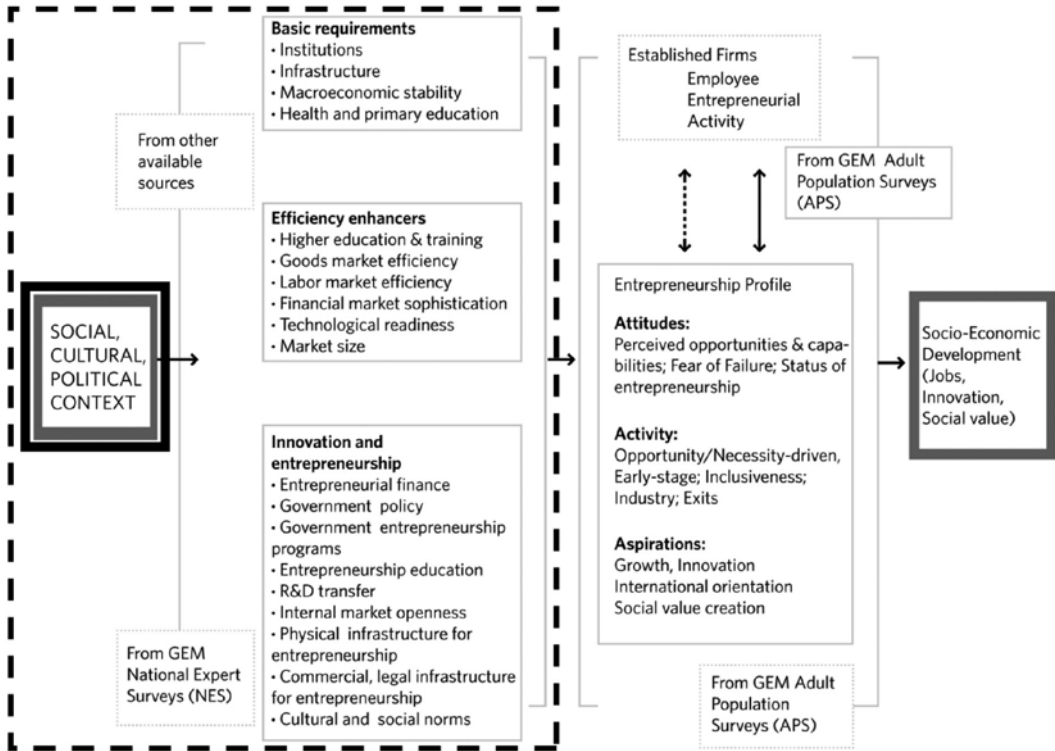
SOCIAL, CULTURAL, POLITICAL CONTEXT

From other available sources

Basic requirements
• Institutions
• Infrastructure
• Macroeconomic stability
• Health and primary education

Efficiency enhancers
• Higher education & training
• Goods market efficiency
• Labor market efficiency
• Financial market sophistication
• Technological readiness
• Market size

Innovation and entrepreneurship
• Entrepreneurial finance
• Government policy
• Government entrepreneurship programs
• Entrepreneurship education
• R&D transfer
• Internal market openness
• Physical infrastructure for entrepreneurship
• Commercial, legal infrastructure for entrepreneurship
• Cultural and social norms

From GEM National Expert Surveys (NES)

Established Firms
Employee Entrepreneurial Activity

From GEM Adult Population Surveys (APS)

Entrepreneurship Profile

Attitudes:
Perceived opportunities & capabilities; Fear of Failure; Status of entrepreneurship

Activity:
Opportunity/Necessity-driven, Early-stage; Inclusiveness; Industry; Exits

Aspirations:
Growth, Innovation
International orientation
Social value creation

From GEM Adult Population Surveys (APS)

Socio-Economic Development (Jobs, Innovation, Social value)